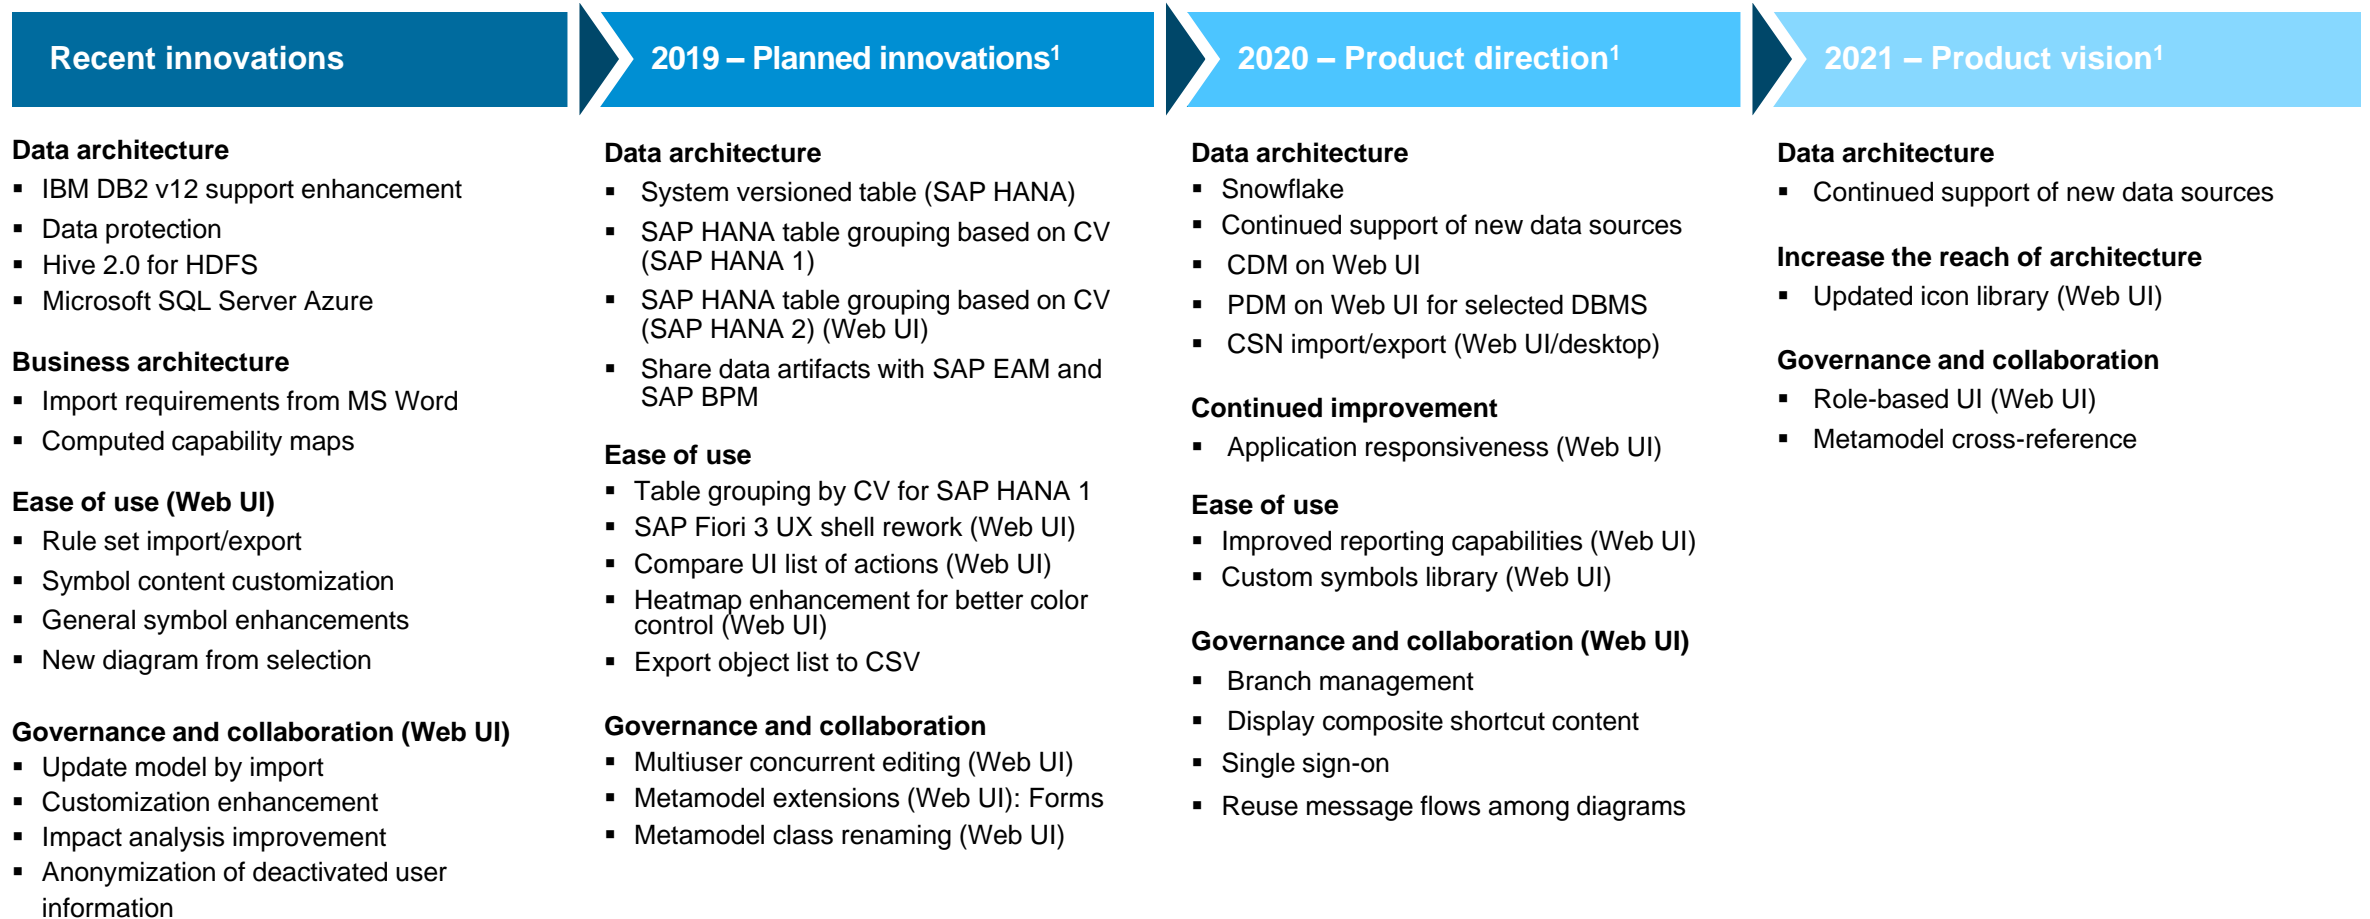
Recent innovations

Data architecture
- IBM DB2 v12 support enhancement
- Data protection
- Hive 2.0 for HDFS
- Microsoft SQL Server Azure

Business architecture
- Import requirements from MS Word
- Computed capability maps

Ease of use (Web UI)
- Rule set import/export
- Symbol content customization
- General symbol enhancements
- New diagram from selection

Governance and collaboration (Web UI)
- Update model by import
- Customization enhancement
- Impact analysis improvement
- Anonymization of deactivated user information

2019 – Planned innovations$^1$

Data architecture
- System versioned table (SAP HANA)
- SAP HANA table grouping based on CV (SAP HANA 1)
- SAP HANA table grouping based on CV (SAP HANA 2) (Web UI)
- Share data artifacts with SAP EAM and SAP BPM

Ease of use
- Table grouping by CV for SAP HANA 1
- SAP Fiori 3 UX shell rework (Web UI)
- Compare UI list of actions (Web UI)
- Heatmap enhancement for better color control (Web UI)
- Export object list to CSV

Governance and collaboration
- Multiuser concurrent editing (Web UI)
- Metamodel extensions (Web UI): Forms
- Metamodel class renaming (Web UI)

2020 – Product direction$^1$

Data architecture
- Snowflake
- Continued support of new data sources
- CDM on Web UI
- PDM on Web UI for selected DBMS
- CSN import/export (Web UI/desktop)

Continued improvement
- Application responsiveness (Web UI)

Ease of use
- Improved reporting capabilities (Web UI)
- Custom symbols library (Web UI)

Governance and collaboration (Web UI)
- Branch management
- Display composite shortcut content
- Single sign-on
- Reuse message flows among diagrams

2021 – Product vision$^1$

Data architecture
- Continued support of new data sources

Increase the reach of architecture
- Updated icon library (Web UI)

Governance and collaboration
- Role-based UI (Web UI)
- Metamodel cross-reference